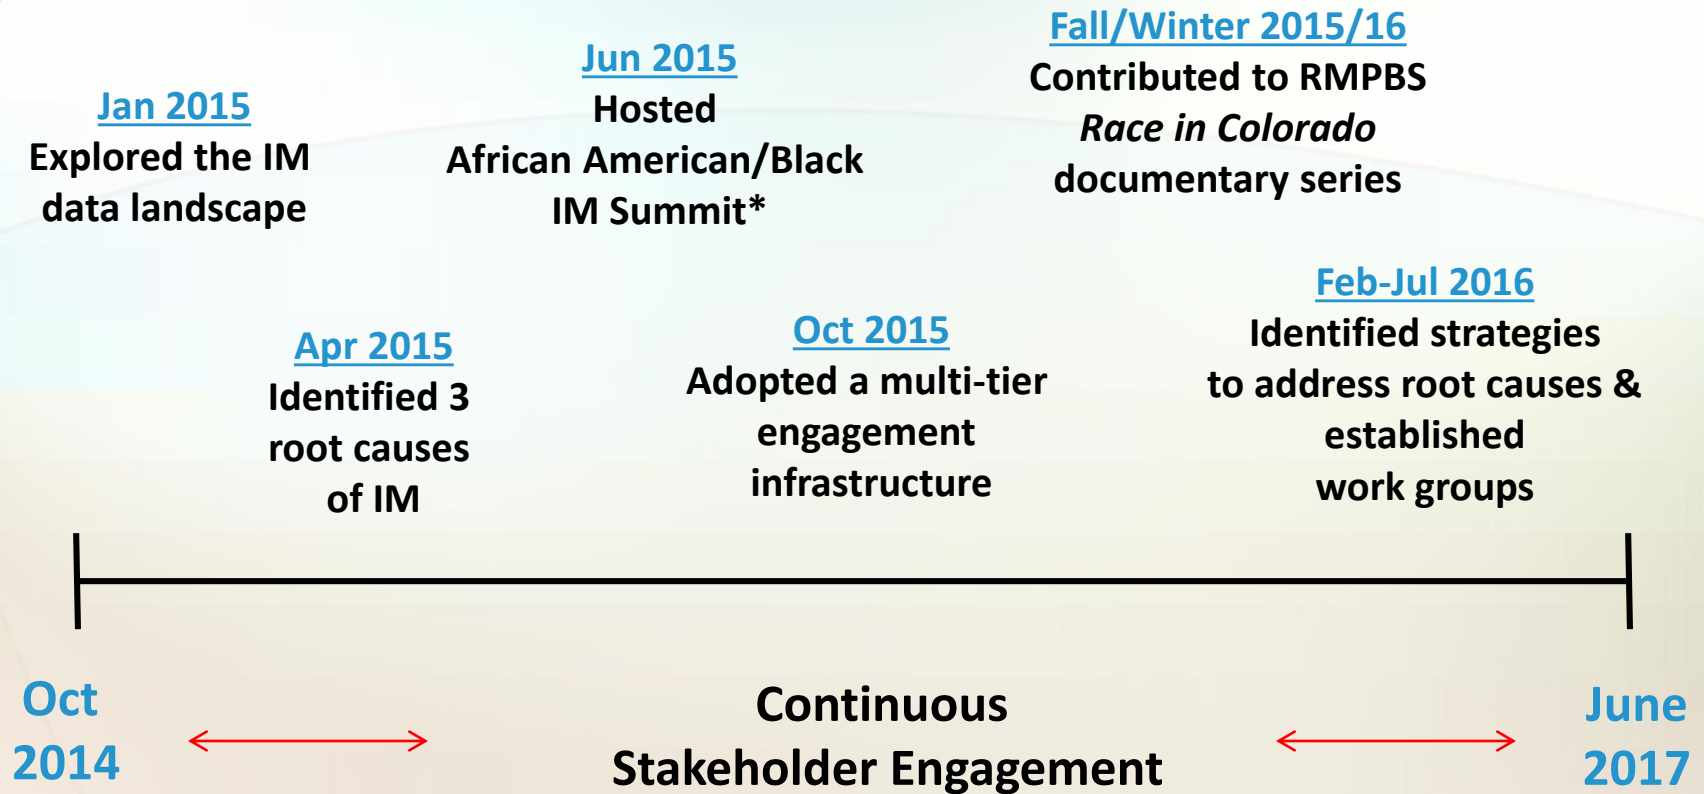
Fall/Winter 2015/16
Contributed to RMPBS
*Race in Colorado*
documentary series

Jun 2015
Hosted
African American/Black
IM Summit*

Jan 2015
Explored the IM
data landscape

Feb-Jul 2016
Identified strategies
to address root causes &
established
work groups

Oct 2015
Adopted a multi-tier
engagement
infrastructure

Apr 2015
Identified 3
root causes
of IM

Oct
2014

Continuous
Stakeholder Engagement

June
2017